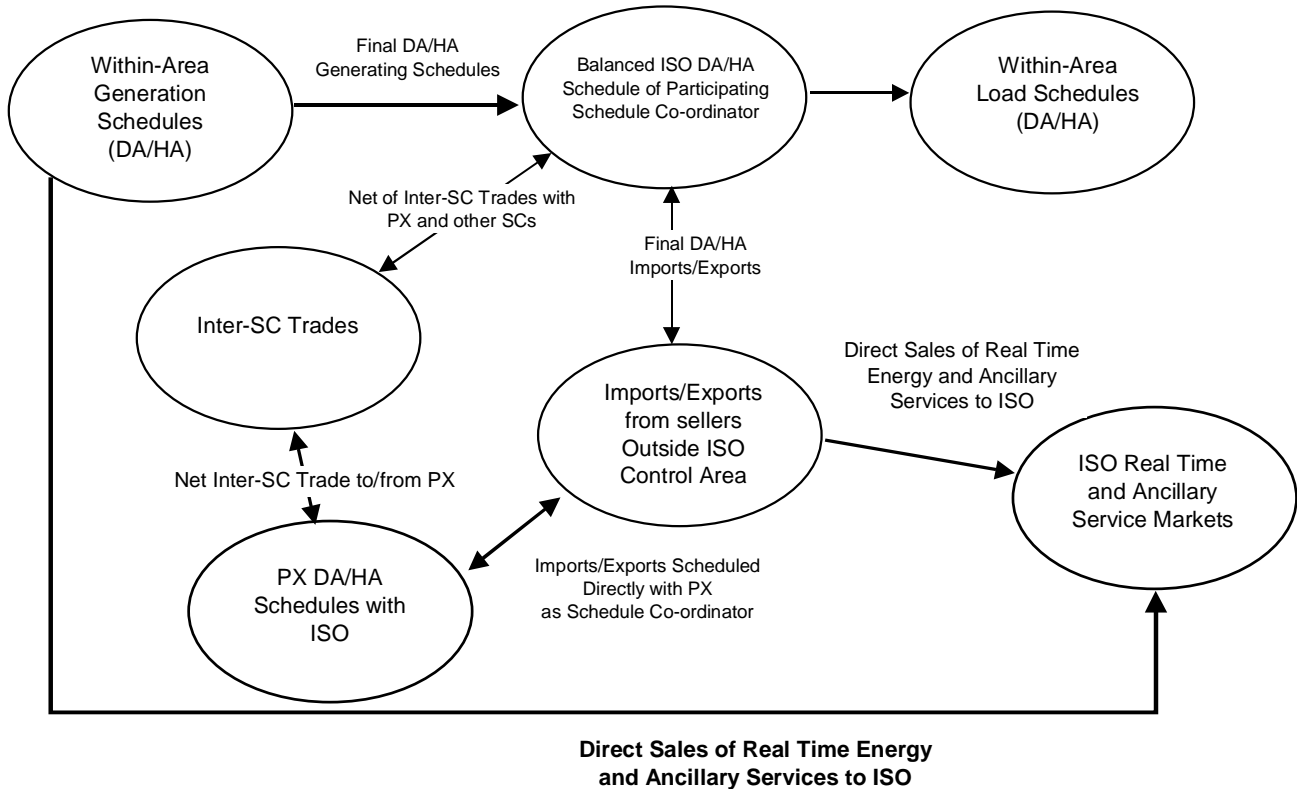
Within-Area Generation Schedules (DA/HA)

Final DA/HA Generating Schedules

Balanced ISO DA/HA Schedule of Participating Schedule Co-ordinator

Within-Area Load Schedules (DA/HA)

Net of Inter-SC Trades with PX and other SCs

Final DA/HA Imports/Exports

Inter-SC Trades

Direct Sales of Real Time Energy and Ancillary Services to ISO

Imports/Exports from sellers Outside ISO Control Area

ISO Real Time and Ancillary Service Markets

Net Inter-SC Trade to/from PX

PX DA/HA Schedules with ISO

Imports/Exports Scheduled Directly with PX as Schedule Co-ordinator

Direct Sales of Real Time Energy and Ancillary Services to ISO